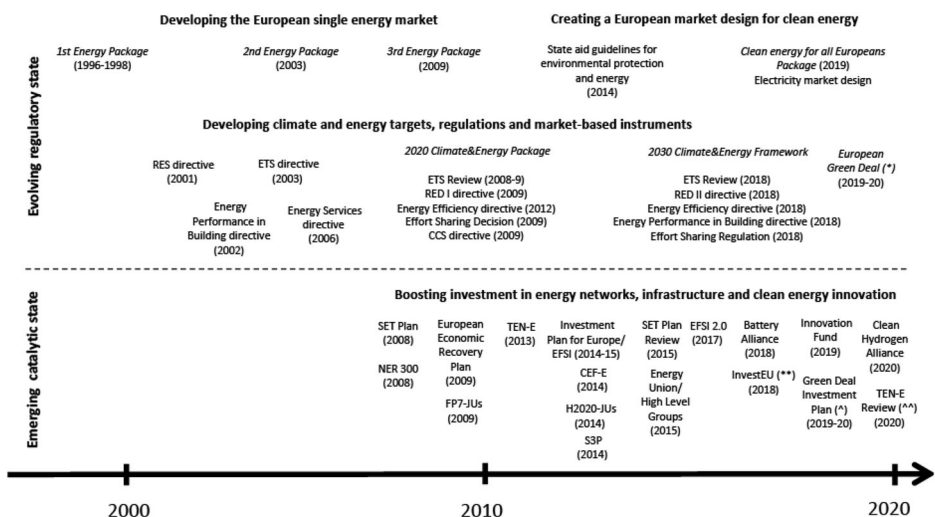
Evolving regulatory state

Developing the European single energy market

Creating a European market design for clean energy

1st Energy Package (1996-1998)

2nd Energy Package (2003)

3rd Energy Package (2009)

State aid guidelines for environmental protection and energy (2014)

Clean energy for all Europeans Package (2019)
Electricity market design

Developing climate and energy targets, regulations and market-based instruments

RES directive (2001)

ETS directive (2003)

Energy Performance in Building directive (2002)

Energy Services directive (2006)

2020 Climate&Energy Package
ETS Review (2008-9)
RED I directive (2009)
Energy Efficiency directive (2012)
Effort Sharing Decision (2009)
CCS directive (2009)

2030 Climate&Energy Framework
ETS Review (2018)
RED II directive (2018)
Energy Efficiency directive (2018)
Energy Performance in Building directive (2018)
Effort Sharing Regulation (2018)

European Green Deal (*) (2019-20)

Emerging catalytic state

Boosting investment in energy networks, infrastructure and clean energy innovation

SET Plan (2008)

NER 300 (2008)

European Economic Recovery Plan (2009)

FP7-JUs (2009)

TEN-E (2013)

Investment Plan for Europe/ EFSI (2014-15)

CEF-E (2014)

H2020-JUs (2014)

S3P (2014)

SET Plan Review (2015)

Energy Union/ High Level Groups (2015)

EFSI 2.0 (2017)

Battery Alliance (2018)

InvestEU (**) (2018)

Innovation Fund (2019)

Green Deal Investment Plan (^) (2019-20)

Clean Hydrogen Alliance (2020)

TEN-E Review (^^) (2020)

2000

2010

2020